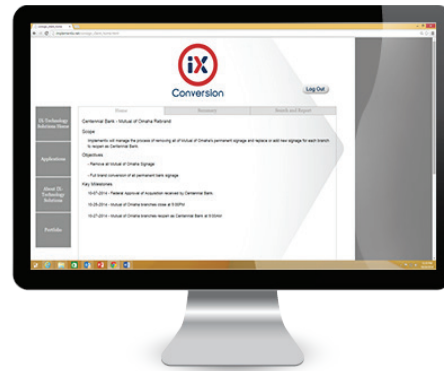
iX
Conversion
Log Out

IX Technology Solutions Home

Applications

About IX Technology Solutions

Portfolio

Centennial Bank - Mutual of Omaha Rebrand

Scope

Implementix will manage the process of removing all of Mutual of Omaha's permanent signage and replace or add new signage for each branch to reopen as Centennial Bank.

Objectives

- Remove all Mutual of Omaha Signage

- Full brand conversion of all permanent bank signage

Key Milestones

10-07-2014 - Federal approval of acquisition received by Centennial Bank

10-25-2014 - Mutual of Omaha branches close at 5:00PM

10-27-2014 - Mutual of Omaha branches reopen as Centennial Bank at 9:00AM